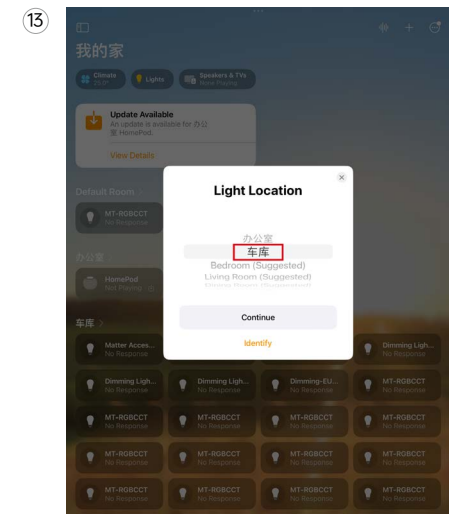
⑬

我的家

Climate 75.0°

Lights

Speakers & TVs None Playing

Update Available
An update is available for 办公室 HomePod.
View Details

Default Room

MT-RGBCCT No Response

办公室

HomePod Not Playing

车库 >

Matter Acces... No Response

Dimming Ligh... No Response

Dimming Ligh... No Response

Dimming Ligh... No Response

Dimming-EU... No Response

MT-RGBCCT No Response

MT-RGBCCT No Response

MT-RGBCCT No Response

MT-RGBCCT No Response

MT-RGBCCT No Response

MT-RGBCCT No Response

MT-RGBCCT No Response

MT-RGBCCT No Response

MT-RGBCCT No Response

MT-RGBCCT No Response

MT-RGBCCT No Response

MT-RGBCCT No Response

MT-RGBCCT No Response

Light Location

办公室
车库
Bedroom (Suggested)
Living Room (Suggested)
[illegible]

Continue

Identify